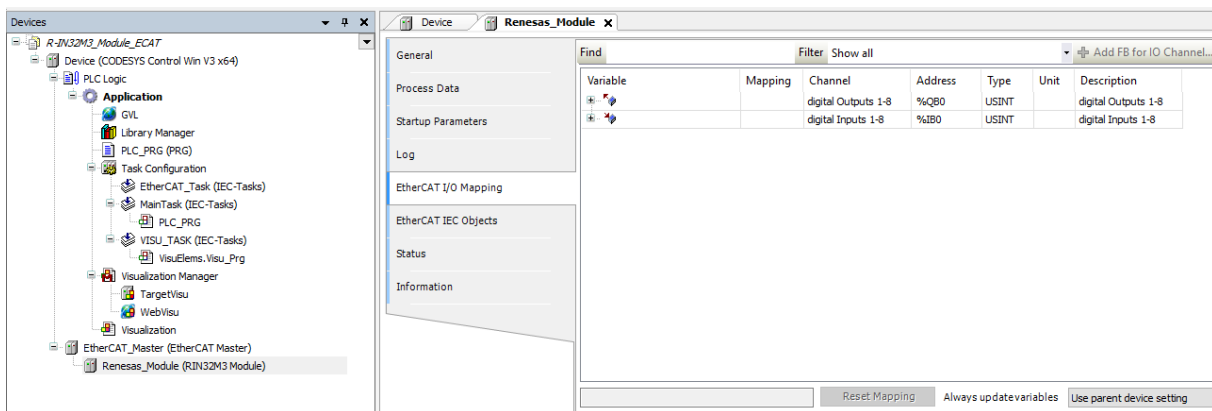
Devices

R-IN32M3_Module_ECAT
Device (CODESYS Control Win V3 x64)
PLC Logic
Application
GVL
Library Manager
PLC_PRG (PRG)
Task Configuration
EtherCAT_Task (IEC-Tasks)
MainTask (IEC-Tasks)
PLC_PRG
VISU_TASK (IEC-Tasks)
VisuElems.Visu_Prg
Visualization Manager
TargetVisu
WebVisu
Visualization
EtherCAT_Master (EtherCAT Master)
Renesas_Module (RIN32M3 Module)

Device | Renesas_Module

General
Process Data
Startup Parameters
Log
EtherCAT I/O Mapping
EtherCAT IEC Objects
Status
Information

Find | Filter Show all | Add FB for IO Channel...

| Variable | Mapping | Channel | Address | Type | Unit | Description |
|---|---|---|---|---|---|---|
| | | digital Outputs 1-8 | %QB0 | USINT | | digital Outputs 1-8 |
| | | digital Inputs 1-8 | %IB0 | USINT | | digital Inputs 1-8 |

Reset Mapping | Always update variables | Use parent device setting